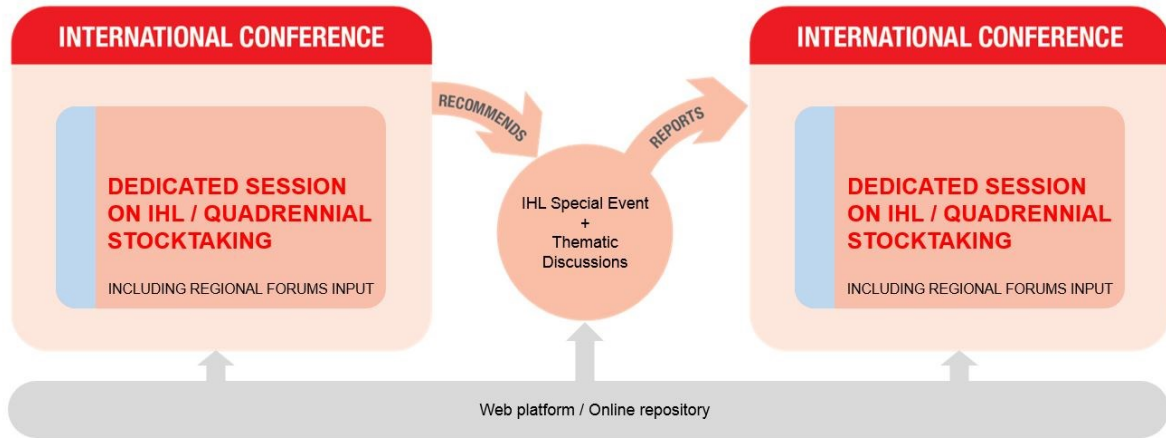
INTERNATIONAL CONFERENCE

DEDICATED SESSION ON IHL / QUADRENNIAL STOCKTAKING

INCLUDING REGIONAL FORUMS INPUT

RECOMMENDS

IHL Special Event + Thematic Discussions

REPORTS

INTERNATIONAL CONFERENCE

DEDICATED SESSION ON IHL / QUADRENNIAL STOCKTAKING

INCLUDING REGIONAL FORUMS INPUT

Web platform / Online repository